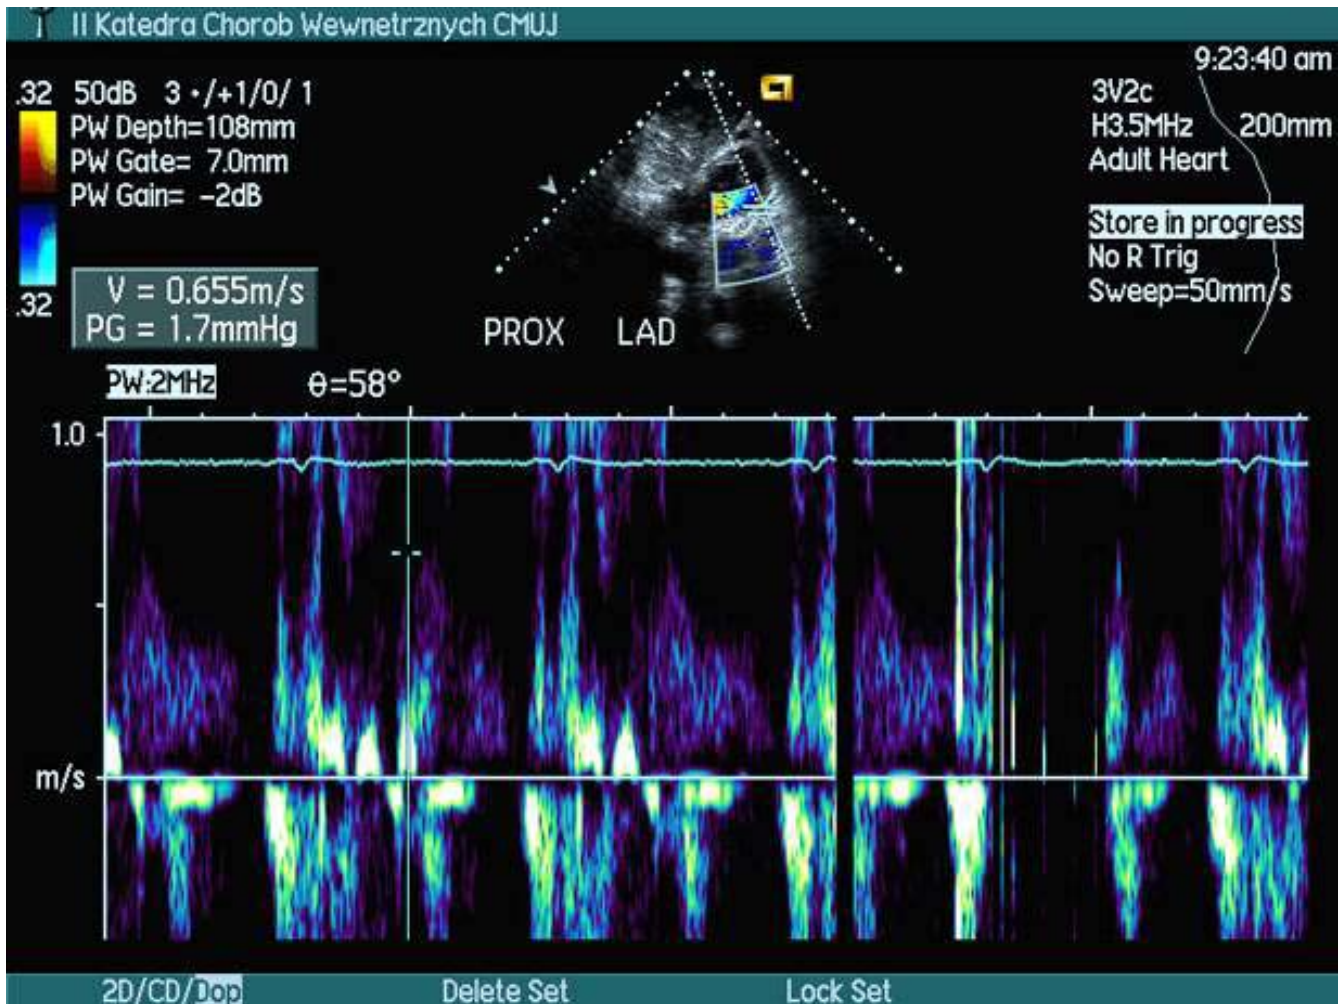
II Katedra Chorob Wewnetrznych CMUJ

9:23:40 am

.32 50dB 3 ·/+1/0/ 1
PW Depth=108mm
PW Gate= 7.0mm
PW Gain= -2dB

.32

V = 0.655m/s
PG = 1.7mmHg

PROX LAD

3V2c
H3.5MHz 200mm
Adult Heart

Store in progress
No R Trig
Sweep=50mm/s

PW:2MHz θ=58°

1.0

m/s

2D/CD/Dop Delete Set Lock Set